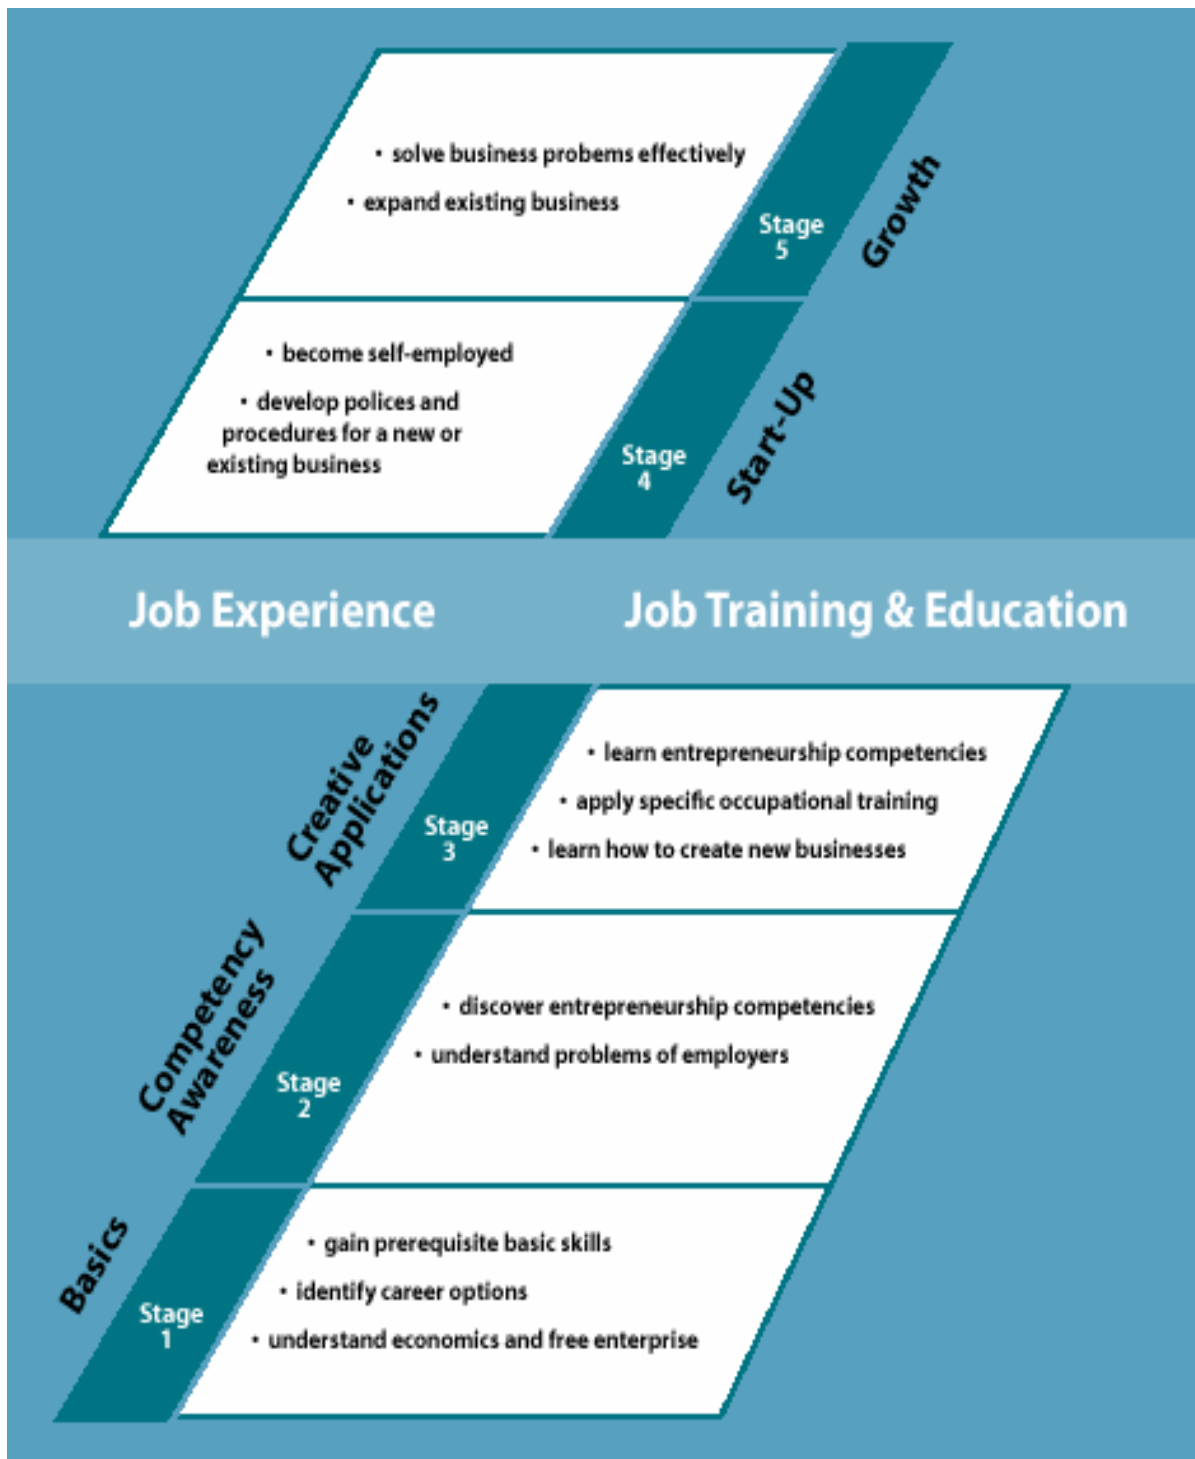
• solve business probems effectively

• expand existing business

Stage 5

Growth

• become self-employed

• develop polices and procedures for a new or existing business

Stage 4

Start-Up

Job Experience

Job Training & Education

Creative Applications

Stage 3

• learn entrepreneurship competencies

• apply specific occupational training

• learn how to create new businesses

Competency Awareness

Stage 2

• discover entrepreneurship competencies

• understand problems of employers

Basics

Stage 1

• gain prerequisite basic skills

• identify career options

• understand economics and free enterprise